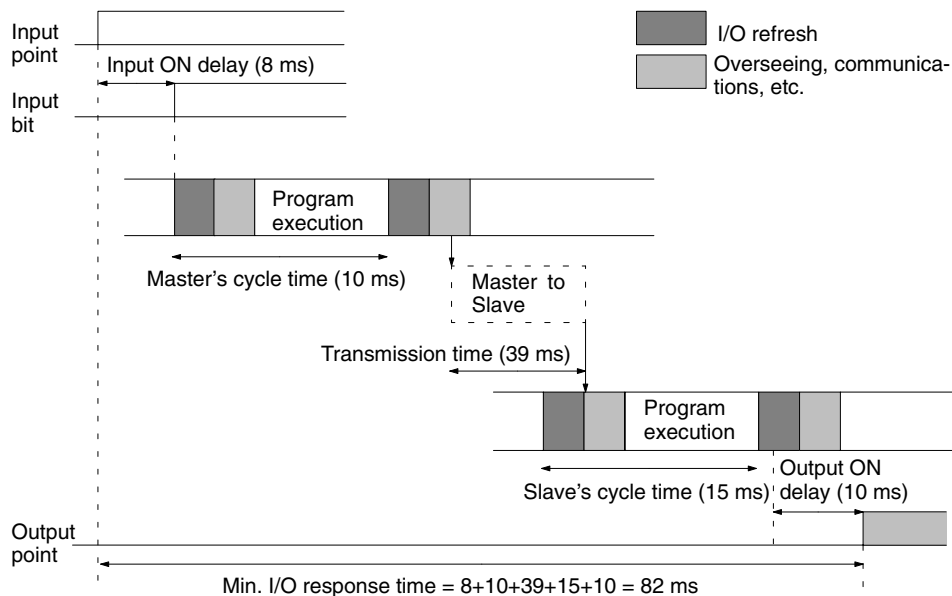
Input point

Input ON delay (8 ms)

Input bit

I/O refresh

Overseeing, communications, etc.

Program execution

Master's cycle time (10 ms)

Master to Slave

Transmission time (39 ms)

Program execution

Slave's cycle time (15 ms)

Output ON delay (10 ms)

Output point

Min. I/O response time = 8+10+39+15+10 = 82 ms